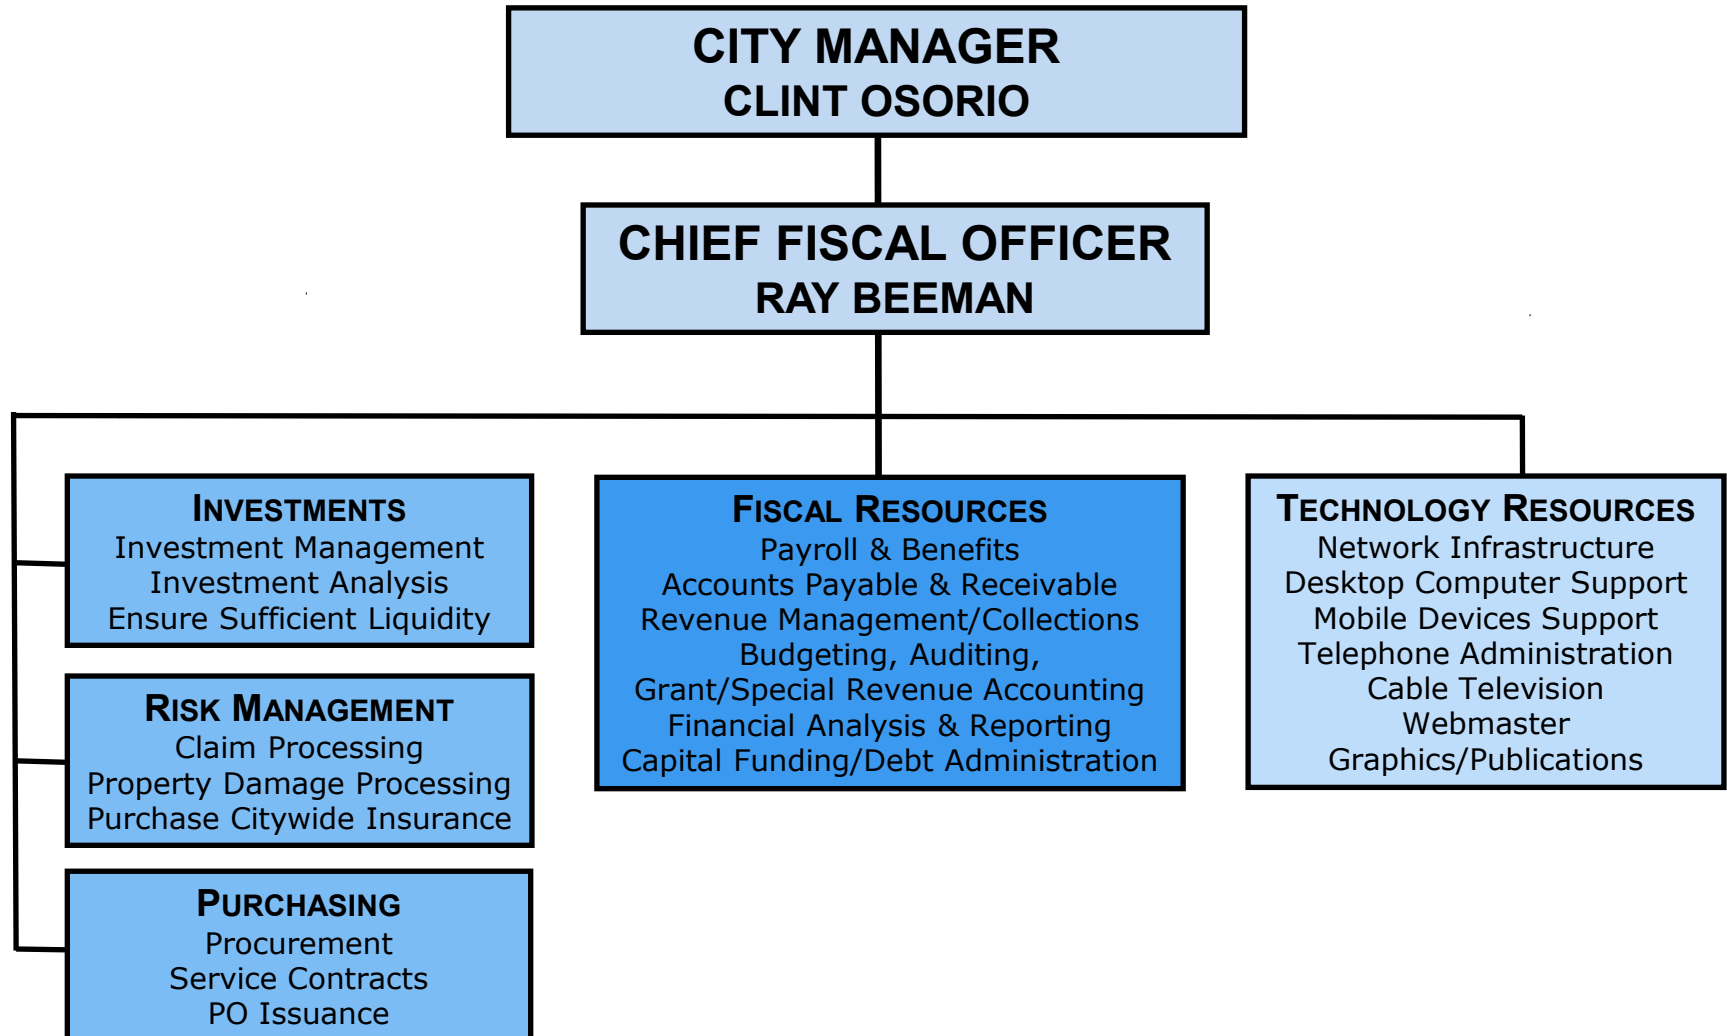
CITY MANAGER
CLINT OSORIO

CHIEF FISCAL OFFICER
RAY BEEMAN

INVESTMENTS
Investment Management
Investment Analysis
Ensure Sufficient Liquidity

RISK MANAGEMENT
Claim Processing
Property Damage Processing
Purchase Citywide Insurance

PURCHASING
Procurement
Service Contracts
PO Issuance

FISCAL RESOURCES
Payroll & Benefits
Accounts Payable & Receivable
Revenue Management/Collections
Budgeting, Auditing,
Grant/Special Revenue Accounting
Financial Analysis & Reporting
Capital Funding/Debt Administration

TECHNOLOGY RESOURCES
Network Infrastructure
Desktop Computer Support
Mobile Devices Support
Telephone Administration
Cable Television
Webmaster
Graphics/Publications